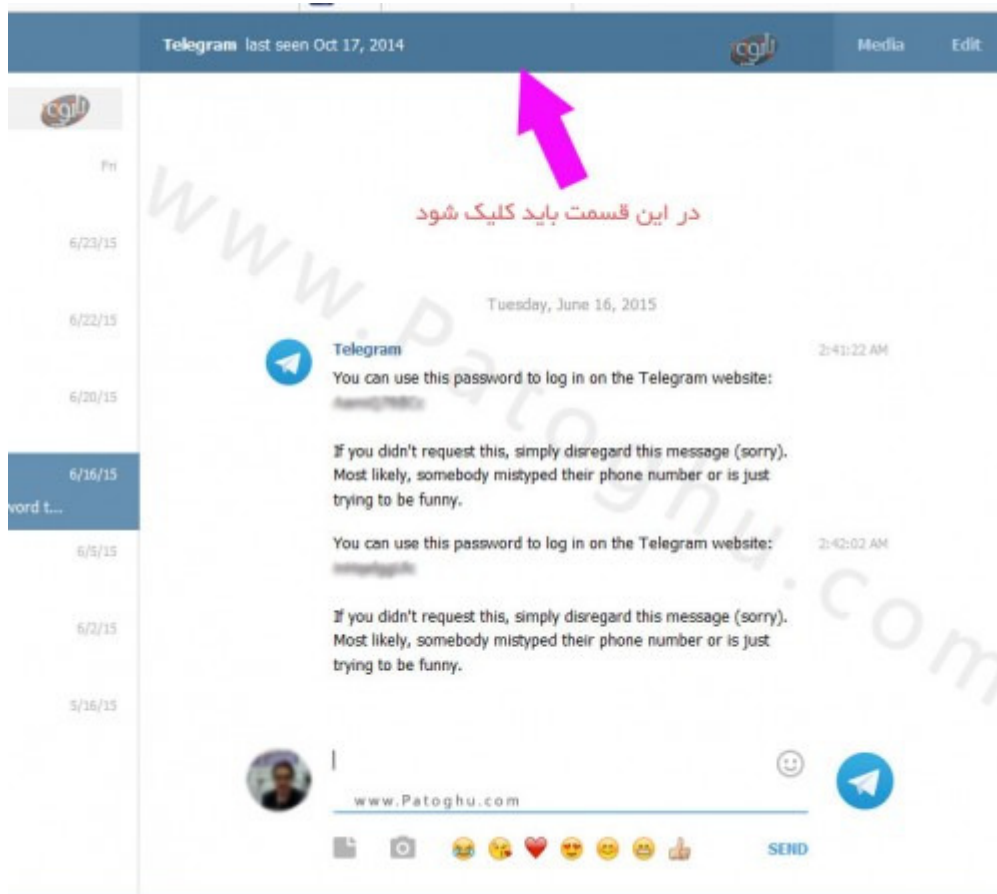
Telegram last seen Oct 17, 2014

Media Edit

Fri

6/23/15

6/22/15

6/20/15

6/16/15

vord t...

6/5/15

6/2/15

5/16/15

در این قسمت باید کلیک شود

www.Patoghu.com

Tuesday, June 16, 2015

Telegram

2:41:22 AM

You can use this password to log in on the Telegram website:

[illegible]

If you didn't request this, simply disregard this message (sorry). Most likely, somebody mistyped their phone number or is just trying to be funny.

You can use this password to log in on the Telegram website:

2:42:02 AM

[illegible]

If you didn't request this, simply disregard this message (sorry). Most likely, somebody mistyped their phone number or is just trying to be funny.

www.Patoghu.com

SEND